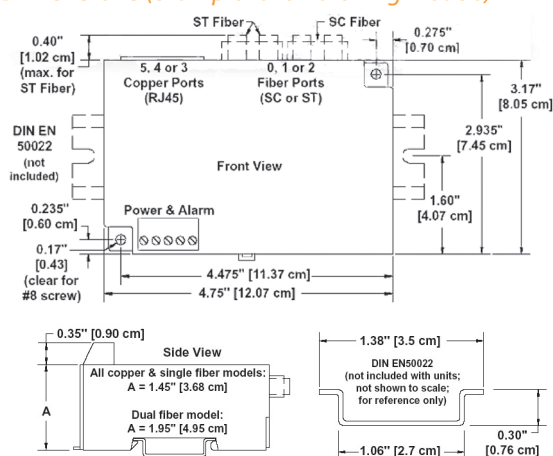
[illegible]

0.40" [1.02 cm] (max. for ST Fiber)

ST Fiber

SC Fiber

0.275" [0.70 cm]

5, 4 or 3 Copper Ports (RJ45)

0, 1 or 2 Fiber Ports (SC or ST)

3.17" [8.05 cm]

DIN EN 50022 (not included)

2.935" [7.45 cm]

Front View

1.60" [4.07 cm]

0.235" [0.60 cm]

Power & Alarm

0.17" [0.43] (clear for #8 screw)

4.475" [11.37 cm]

4.75" [12.07 cm]

0.35" [0.90 cm]

Side View

All copper & single fiber models: A = 1.45" [3.68 cm]

A

Dual fiber model: A = 1.95" [4.95 cm]

1.38" [3.5 cm]

DIN EN50022 (not included with units; not shown to scale; for reference only)

0.30" [0.76 cm]

1.06" [2.7 cm]